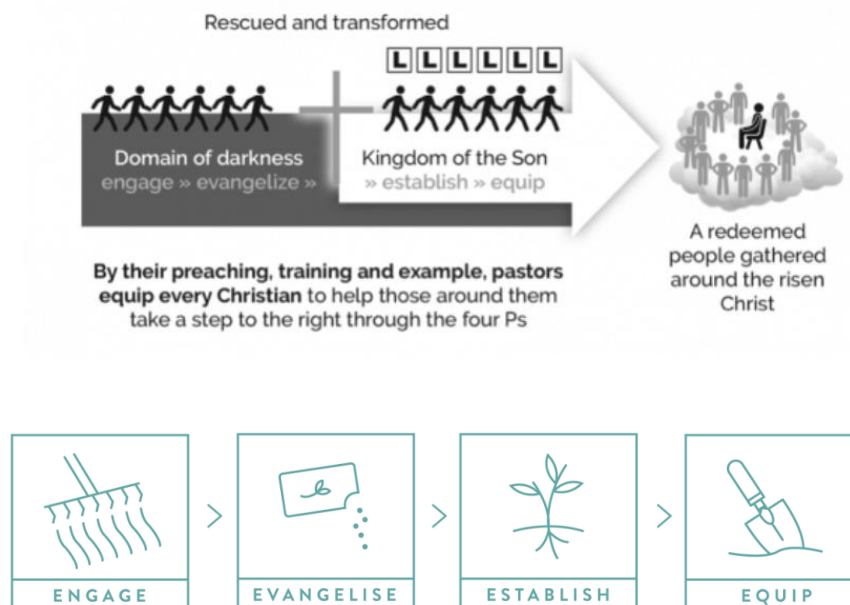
Rescued and transformed

L L L L L L

Domain of darkness
engage » evangelize »

Kingdom of the Son
» establish » equip

A redeemed people gathered around the risen Christ

**By their preaching, training and example, pastors equip every Christian** to help those around them take a step to the right through the four Ps

ENGAGE

EVANGELISE

ESTABLISH

EQUIP